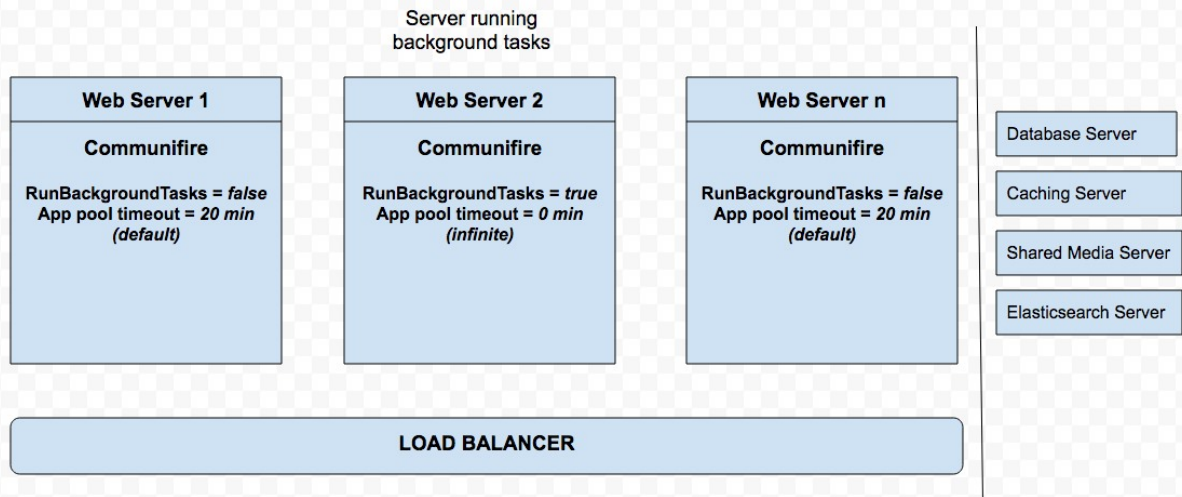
Server running background tasks

Web Server 1

Communifire

RunBackgroundTasks = false
App pool timeout = 20 min
(default)

Web Server 2

Communifire

RunBackgroundTasks = true
App pool timeout = 0 min
(infinite)

Web Server n

Communifire

RunBackgroundTasks = false
App pool timeout = 20 min
(default)

Database Server

Caching Server

Shared Media Server

Elasticsearch Server

LOAD BALANCER